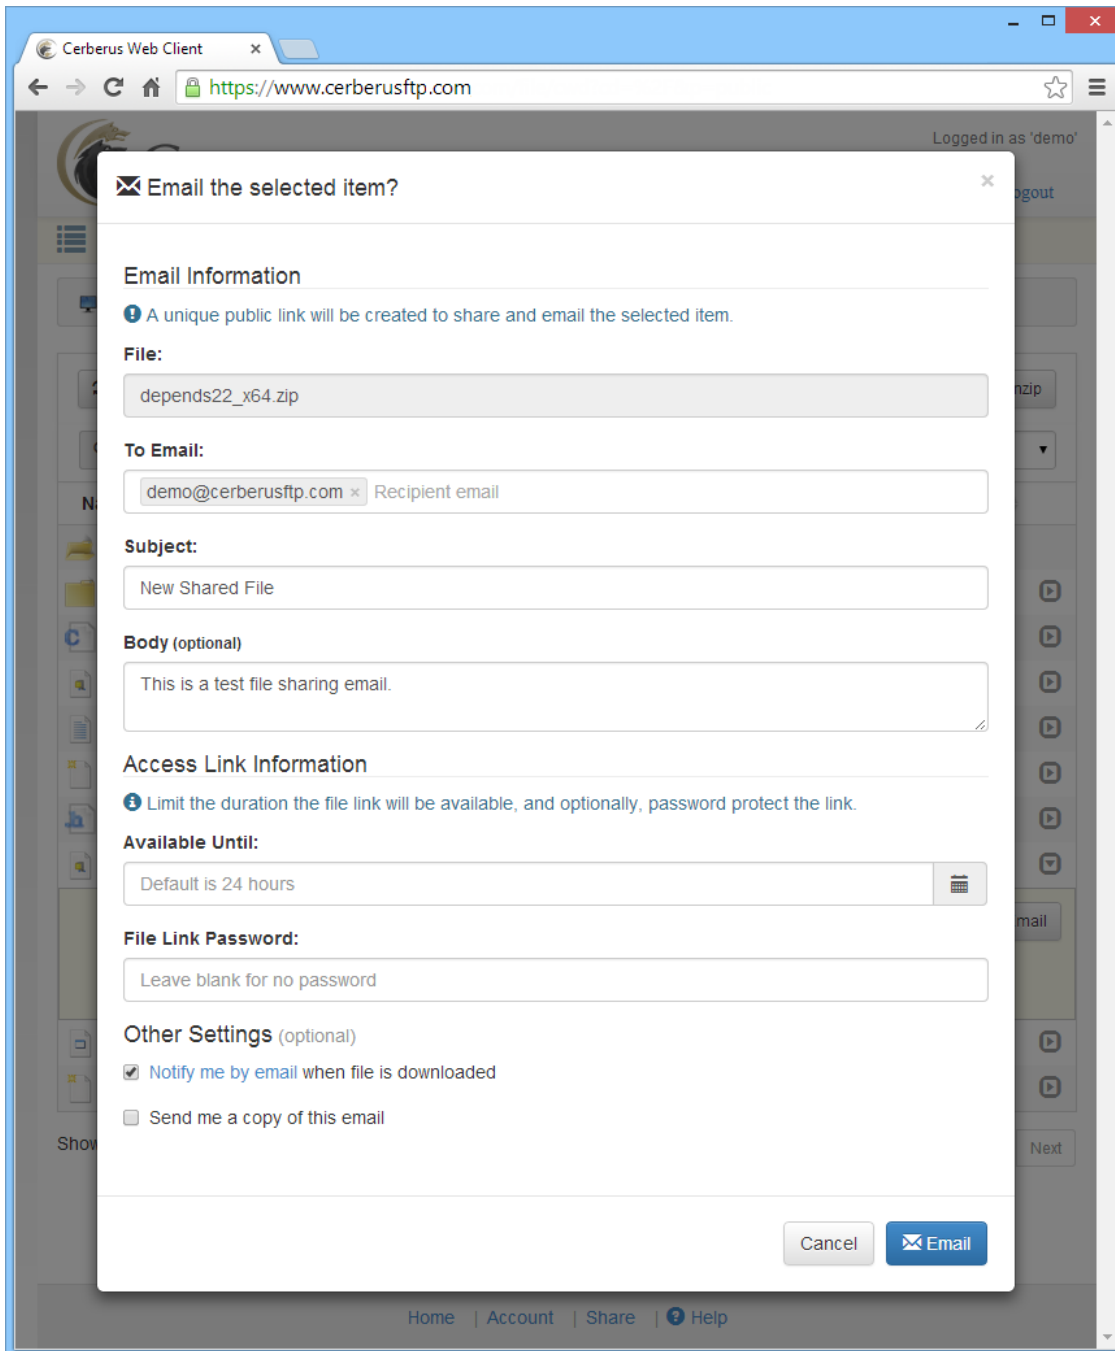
Cerberus Web Client ×

https://www.cerberusftp.com

Logged in as 'demo'

ogout

Email the selected item?

×

Email Information

A unique public link will be created to share and email the selected item.

File:

depends22_x64.zip

To Email:

demo@cerberusftp.com × Recipient email

Subject:

New Shared File

Body (optional)

This is a test file sharing email.

Access Link Information

Limit the duration the file link will be available, and optionally, password protect the link.

Available Until:

Default is 24 hours

File Link Password:

Leave blank for no password

Other Settings (optional)

Notify me by email when file is downloaded

Send me a copy of this email

Cancel Email

nzip

mail

Show

Next

Home | Account | Share | Help